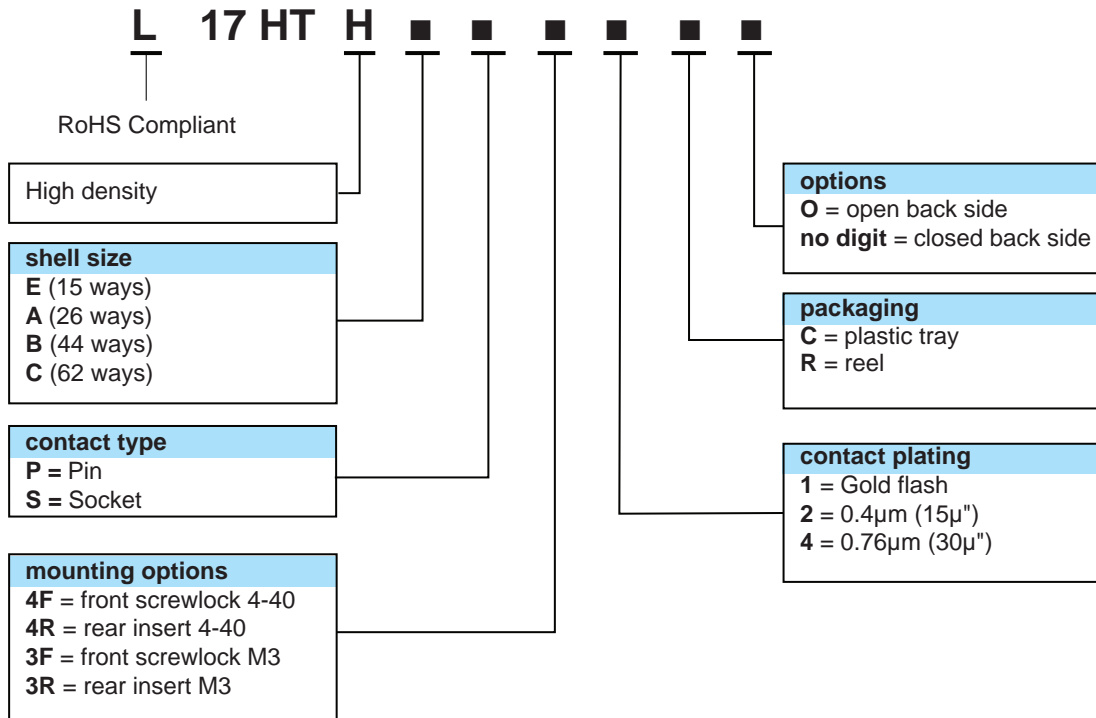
L 17 HT H ■ ■ ■ ■ ■ ■

RoHS Compliant

High density

shell size
E (15 ways)
A (26 ways)
B (44 ways)
C (62 ways)

contact type
P = Pin
S = Socket

mounting options
4F = front screwlock 4-40
4R = rear insert 4-40
3F = front screwlock M3
3R = rear insert M3

options
O = open back side
no digit = closed back side

packaging
C = plastic tray
R = reel

contact plating
1 = Gold flash
2 = 0.4µm (15µ")
4 = 0.76µm (30µ")